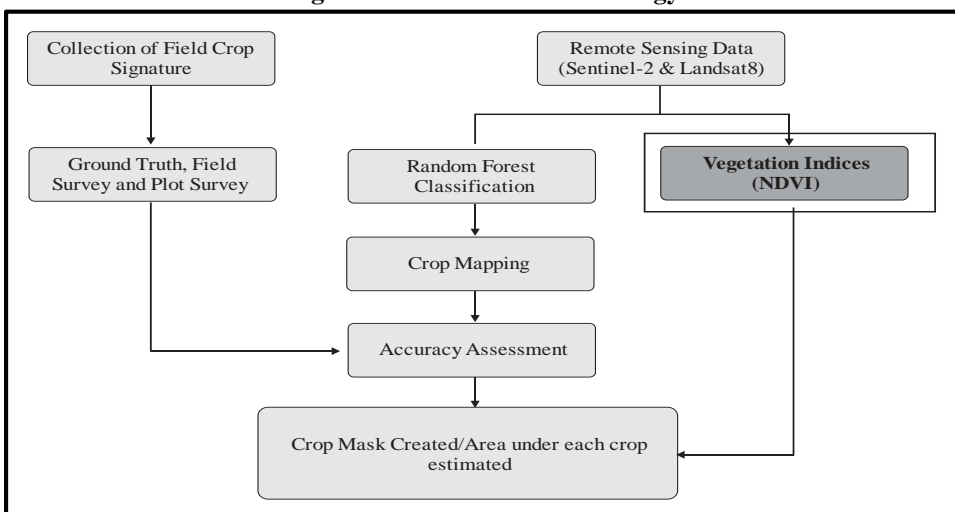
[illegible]

Collection of Field Crop Signature

Remote Sensing Data (Sentinel-2 & Landsat8)

Ground Truth, Field Survey and Plot Survey

Random Forest Classification

Vegetation Indices (NDVI)

Crop Mapping

Accuracy Assessment

Crop Mask Created/Area under each crop estimated